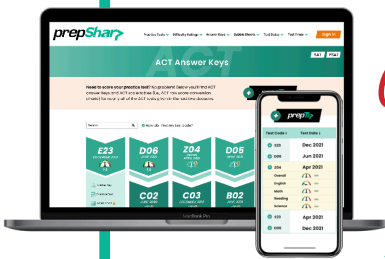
prepShar

Practice Tests Difficulty Ratings Answer Keys Subject Sheets Test Dates Test Times

ACT Answer Keys

SAT PSAT

Need to score your practice test? No problem! Below you'll find ACT answer keys and ACT score scales (i.e., ACT raw score conversion charts) for nearly all of the ACT tests given in the last two decades.

E23 D06 Z04 D05
C02 C03 B02

prep

Test Code Test Date
E23 Dec 2021
D06 Jun 2021
Z04 Apr 2021
Overall
English
Math
Reading
Science
D05 Dec 2020

MacBook Pro